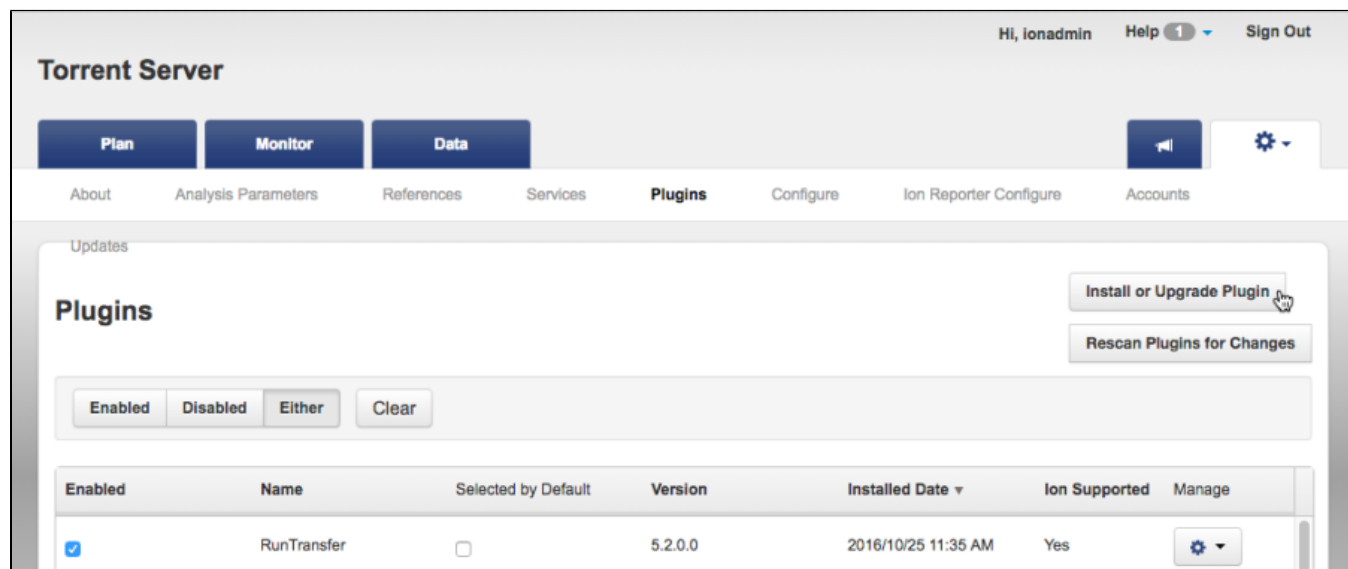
Hi, ionadmin Help 1 Sign Out

Torrent Server

Plan Monitor Data

About Analysis Parameters References Services Plugins Configure Ion Reporter Configure Accounts Updates

Plugins

Install or Upgrade Plugin

Rescan Plugins for Changes

Enabled Disabled Either Clear

| Enabled | Name | Selected by Default | Version | Installed Date ▾ | Ion Supported | Manage |
|---|---|---|---|---|---|---|
| ☑ | RunTransfer | ☐ | 5.2.0.0 | 2016/10/25 11:35 AM | Yes | |